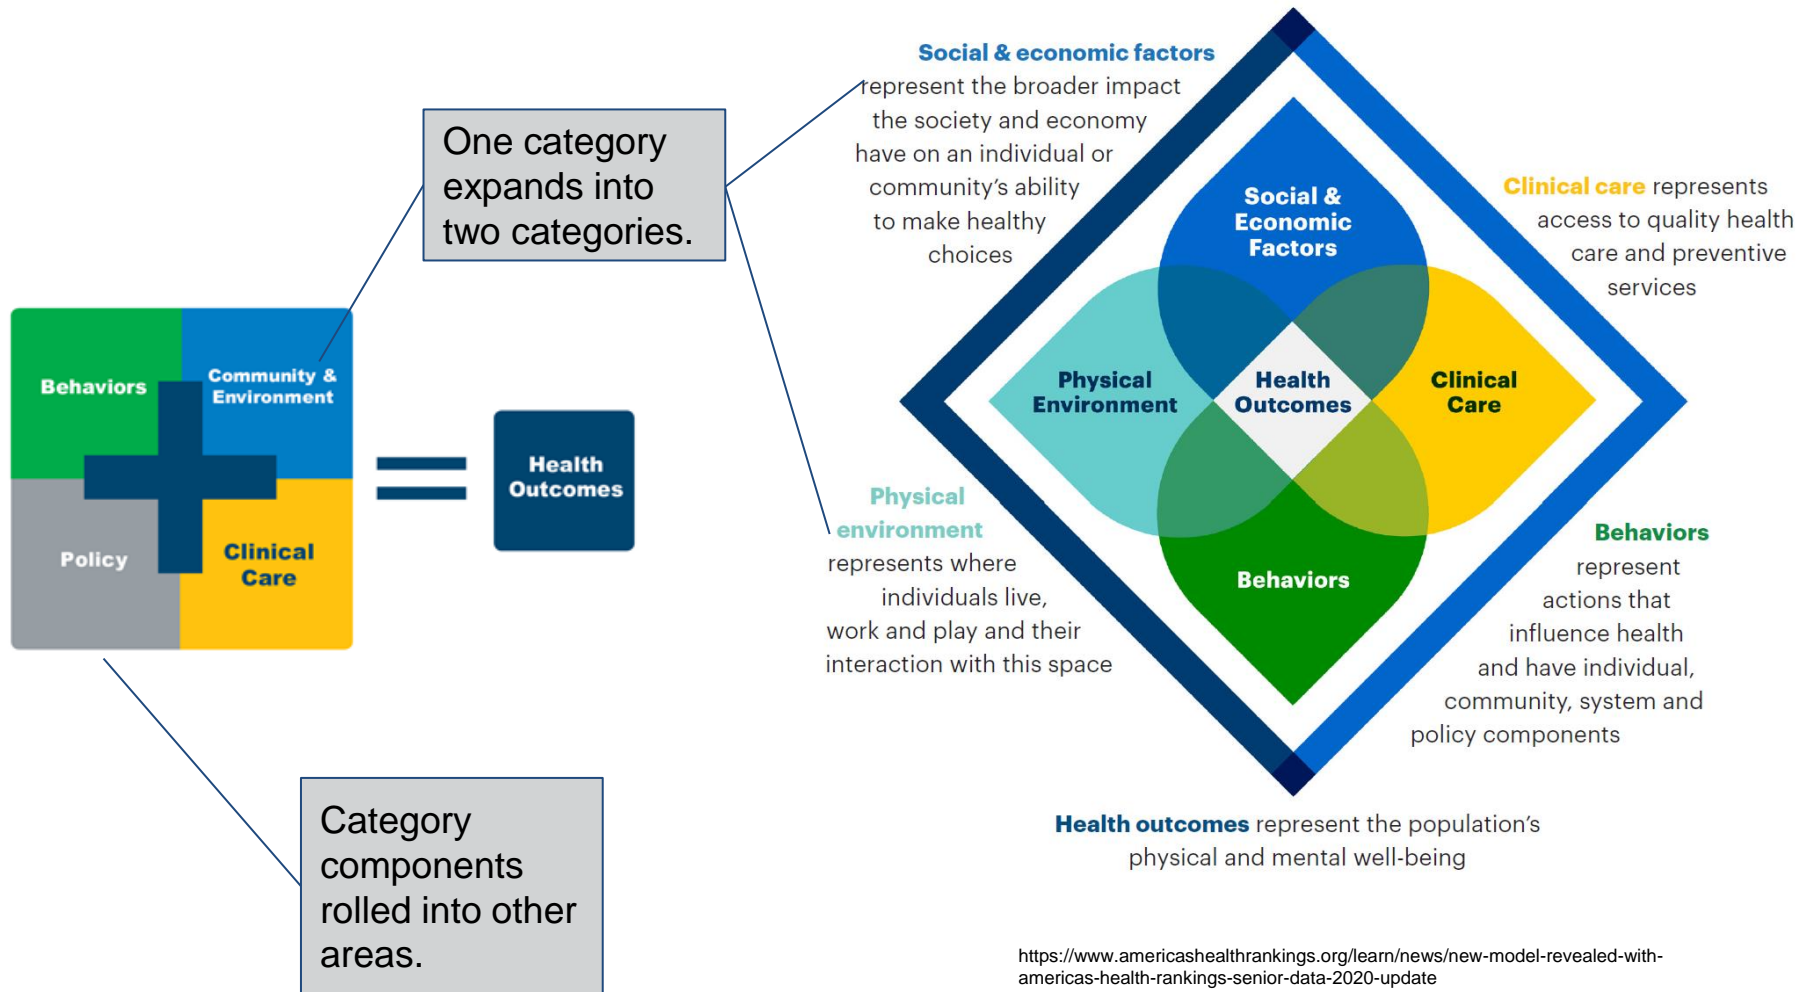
One category expands into two categories.

Behaviors
Community & Environment
Policy
Clinical Care
Health Outcomes

Category components rolled into other areas.

Social & economic factors represent the broader impact the society and economy have on an individual or community's ability to make healthy choices

Clinical care represents access to quality health care and preventive services

Social & Economic Factors
Physical Environment
Health Outcomes
Clinical Care
Behaviors

Physical environment represents where individuals live, work and play and their interaction with this space

Behaviors represent actions that influence health and have individual, community, system and policy components

Health outcomes represent the population's physical and mental well-being

https://www.americashealthrankings.org/learn/news/new-model-revealed-with-americas-health-rankings-senior-data-2020-update